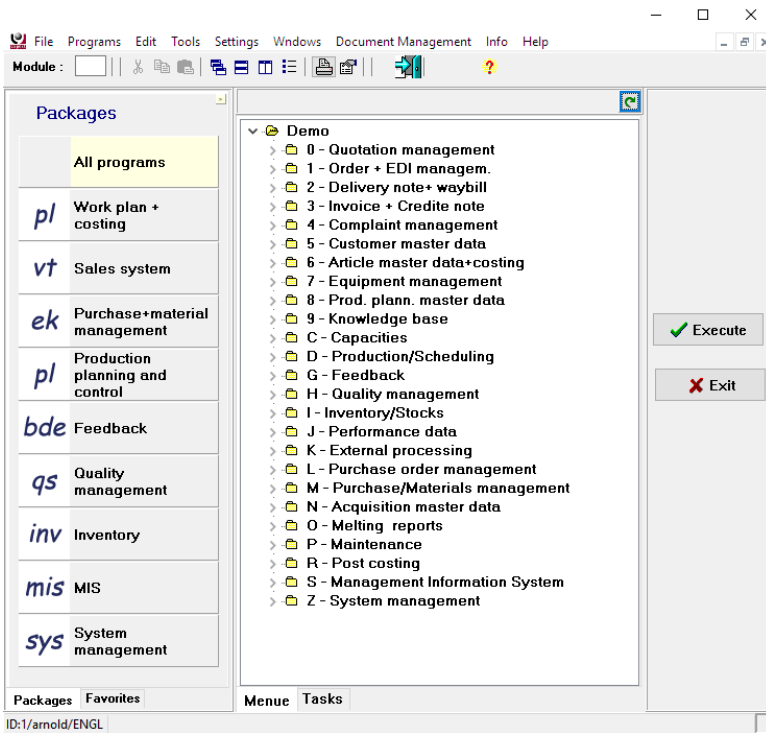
File Programs Edit Tools Settings Wndows Document Management Info Help

Module :

?

Packages

All programs

pl Work plan + costing

vt Sales system

ek Purchase+material management

pl Production planning and control

bde Feedback

qs Quality management

inv Inventory

mis MIS

sys System management

Packages Favorites

Demo
0 - Quotation management
1 - Order + EDI managem.
2 - Delivery note+ waybill
3 - Invoice + Credite note
4 - Complaint management
5 - Customer master data
6 - Article master data+costing
7 - Equipment management
8 - Prod. plann. master data
9 - Knowledge base
C - Capacities
D - Production/Scheduling
G - Feedback
H - Quality management
I - Inventory/Stocks
J - Performance data
K - External processing
L - Purchase order management
M - Purchase/Materials management
N - Acquisition master data
O - Melting reports
P - Maintenance
R - Post costing
S - Management Information System
Z - System management

Menue Tasks

Execute

Exit

ID:1/arnold/ENGL